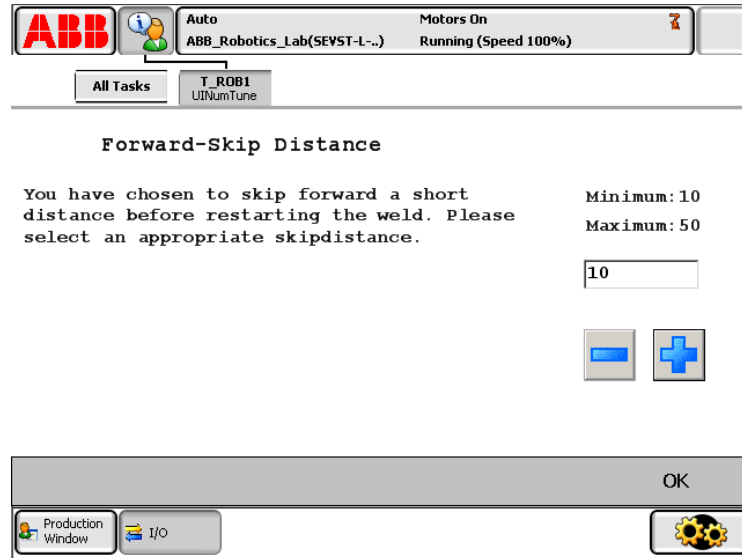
ABB

Auto
ABB_Robotics_Lab(SEVST-L-..)

Motors On
Running (Speed 100%)

All Tasks

T_ROB1
UINumTune

Forward-Skip Distance

You have chosen to skip forward a short distance before restarting the weld. Please select an appropriate skipdistance.

Minimum: 10

Maximum: 50

10

OK

Production Window

I/O